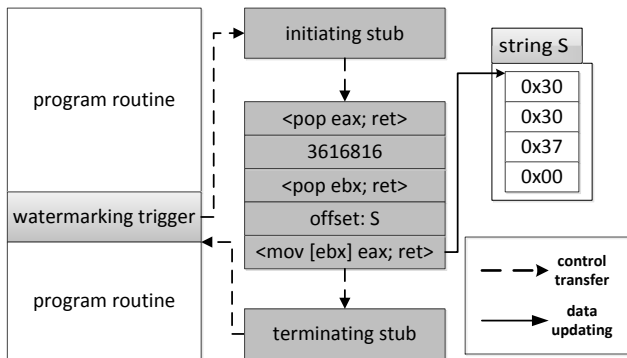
program routine

watermarking trigger

program routine

initiating stub

<pop eax; ret>

3616816

<pop ebx; ret>

offset: S

<mov [ebx] eax; ret>

terminating stub

string S

| 0x30 |
|---|
| 0x30 |
| 0x37 |
| 0x00 |

control transfer

data updating